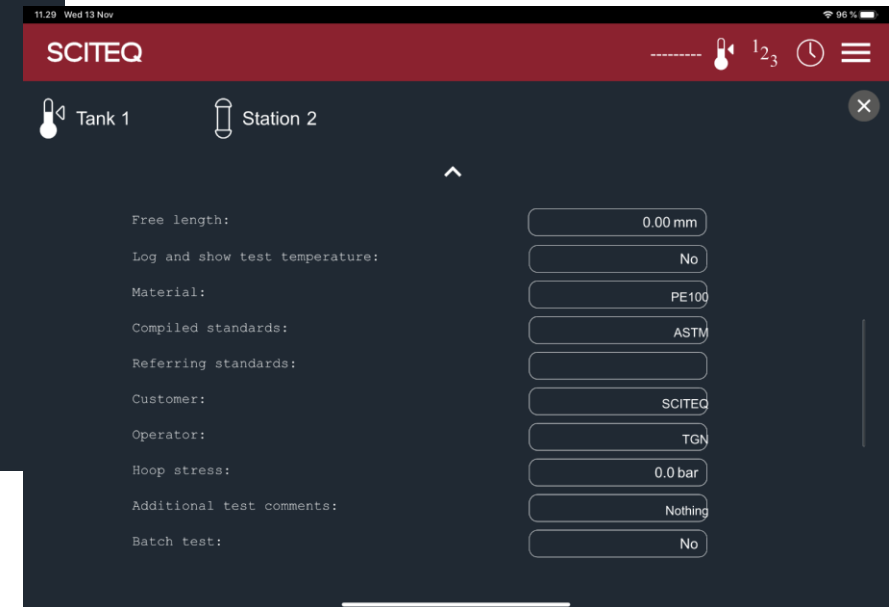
11.29 Wed 13 Nov

96 %

SCITEQ

---------

$^{1}2_{3}$

Tank 1

Station 2

Free length: 0.00 mm

Log and show test temperature: No

Material: PE100

Compiled standards: ASTM

Referring standards:

Customer: SCITEQ

Operator: TGN

Hoop stress: 0.0 bar

Additional test comments: Nothing

Batch test: No